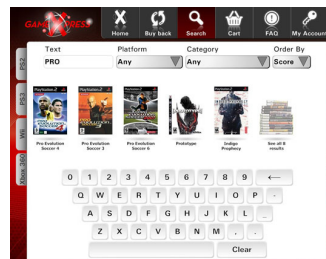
GAMEXPRESS

Home
Buy back
Search
Cart
FAQ
My Account

PS2
PS3
Wii
Xbox 360

Text
PRO
Platform
Any
Category
Any
Order By
Score

Pro Evolution Soccer 4
Pro Evolution Soccer 5
Pro Evolution Soccer 6
Prototype
Indigo Prophecy
See all 8 results

0 1 2 3 4 5 6 7 8 9 ←
Q W E R T Y U I O P -
A S D F G H J K L _
Z X C V B N M , .
Clear